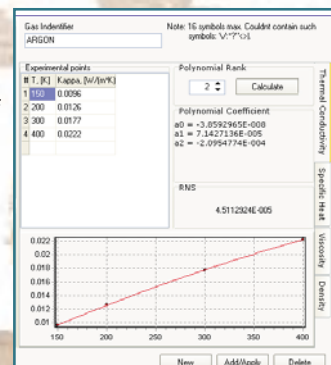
Gas Indentifier
ARGON

Note: 16 symbols max. Couldnt contain such symbols: '\/:*?"<>|

Experimental points

| # | T, [K] | Kappa, [W/(m*K)] |
|---|---|---|
| 1 | 150 | 0.0096 |
| 2 | 200 | 0.0126 |
| 3 | 300 | 0.0177 |
| 4 | 400 | 0.0222 |

Polynomial Rank
2
Calculate

Polynomial Coefficient
a0 = -3.0592965E-008
a1 = 7.1427136E-005
a2 = -2.0954774E-004

RMS
4.5112924E-005

Thermal Conductivity
Specific Heat
Viscosity
Density

0.022
0.02
0.018
0.016
0.014
0.012
0.01
150
200
250
300
350
400

New
Add/Apply
Delete